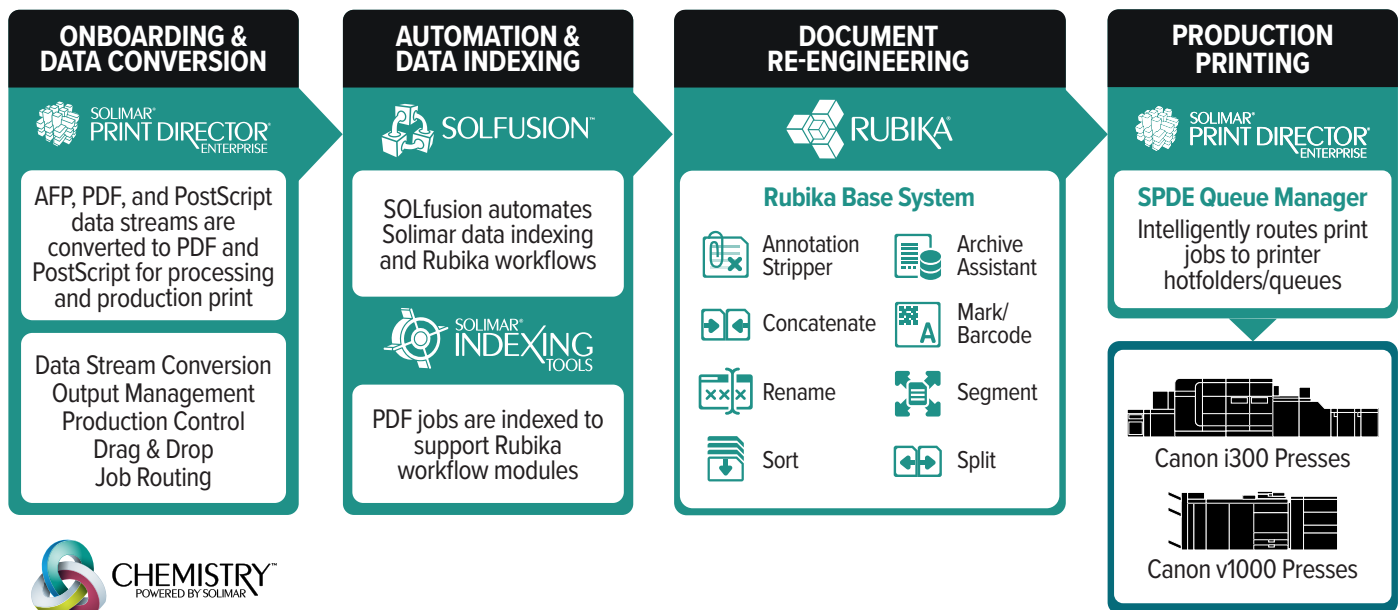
ONBOARDING & DATA CONVERSION

SOLIMAR® PRINT DIRECTOR™ ENTERPRISE

AFP, PDF, and PostScript data streams are converted to PDF and PostScript for processing and production print

Data Stream Conversion
Output Management
Production Control
Drag & Drop
Job Routing

AUTOMATION & DATA INDEXING

SOLFUSION™

SOLfusion automates Solimar data indexing and Rubika workflows

SOLIMAR® INDEXING TOOLS

PDF jobs are indexed to support Rubika workflow modules

DOCUMENT RE-ENGINEERING

RUBIKA®

Rubika Base System

Annotation Stripper
Archive Assistant
Concatenate
Mark/ Barcode
Rename
Segment
Sort
Split

PRODUCTION PRINTING

SOLIMAR® PRINT DIRECTOR™ ENTERPRISE

SPDE Queue Manager

Intelligently routes print jobs to printer hotfolders/queues

Canon i300 Presses

Canon v1000 Presses

CHEMISTRY™ POWERED BY SOLIMAR